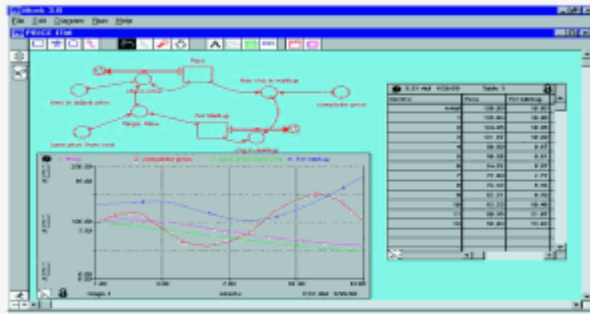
Stella 3.0

File Edit Diagram Run Help

PRICE 1

Price

Price

Time to adjust price

Target Price

Pct Markup

Competitor price

Table 1

| Months | Price | Pct Markup |
|---|---|---|
| Initial | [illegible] | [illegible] |
| 1 | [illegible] | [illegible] |
| 2 | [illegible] | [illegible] |
| 3 | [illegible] | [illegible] |
| 4 | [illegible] | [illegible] |
| 5 | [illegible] | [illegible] |
| 6 | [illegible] | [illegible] |
| 7 | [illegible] | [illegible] |
| 8 | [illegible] | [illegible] |
| 9 | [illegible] | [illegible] |
| 10 | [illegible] | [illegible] |
| 11 | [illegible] | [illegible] |
| 12 | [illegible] | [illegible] |

1: Price 2: Competitor price 3: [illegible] 4: Pct Markup

200.00

100.00

0.00

1.00 4.00 7.00 10.00 13.00

Graph 1 Months